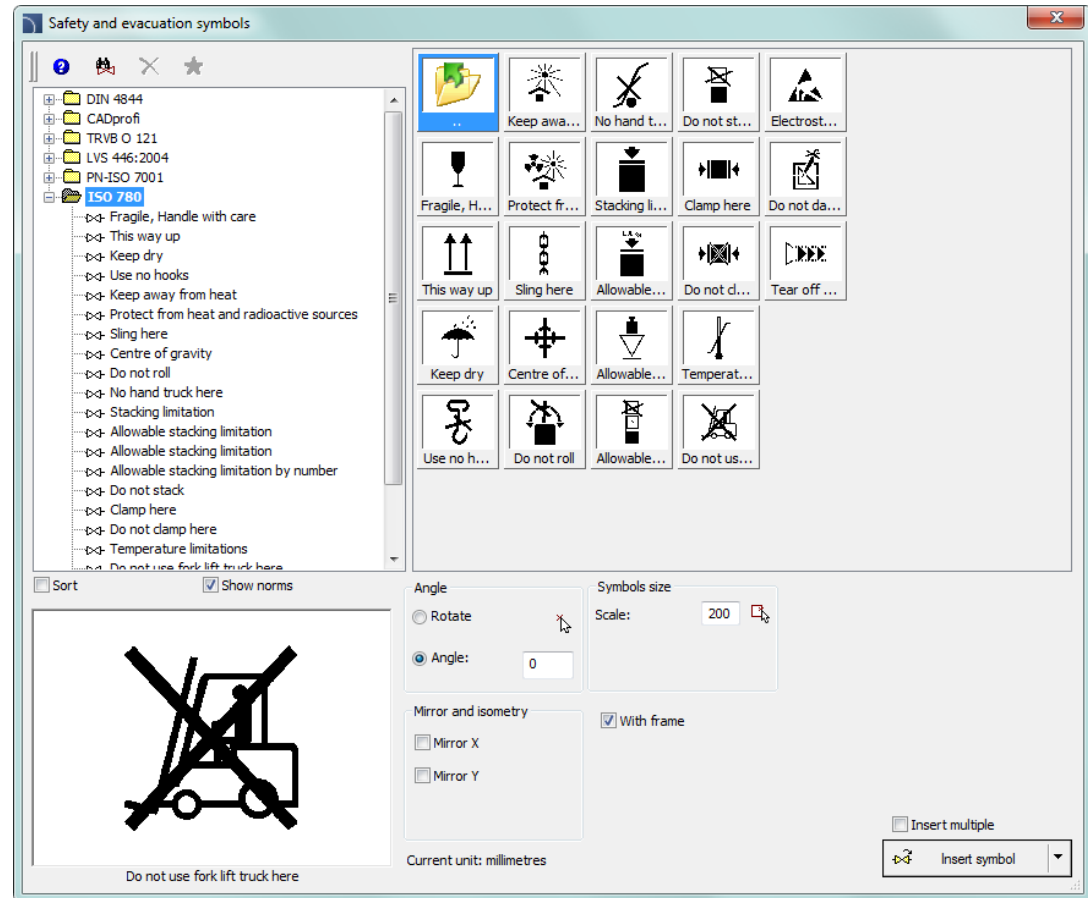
Safety and evacuation symbols

DIN 4844
CADprofi
TRVB O 121
LVS 446:2004
PN-ISO 7001
ISO 780
Fragile, Handle with care
This way up
Keep dry
Use no hooks
Keep away from heat
Protect from heat and radioactive sources
Sling here
Centre of gravity
Do not roll
No hand truck here
Stacking limitation
Allowable stacking limitation
Allowable stacking limitation
Allowable stacking limitation by number
Do not stack
Clamp here
Do not clamp here
Temperature limitations
Do not use fork lift truck here

..
Keep awa...
No hand t...
Do not st...
Electrost...
Fragile, H...
Protect fr...
Stacking li...
Clamp here
Do not da...
This way up
Sling here
Allowable...
Do not cl...
Tear off ...
Keep dry
Centre of...
Allowable...
Temperat...
Use no h...
Do not roll
Allowable...
Do not us...

Sort
Show norms

Do not use fork lift truck here

Angle
Rotate
Angle: 0

Symbols size
Scale: 200

Mirror and isometry
Mirror X
Mirror Y

With frame

Current unit: millimetres

Insert multiple
Insert symbol